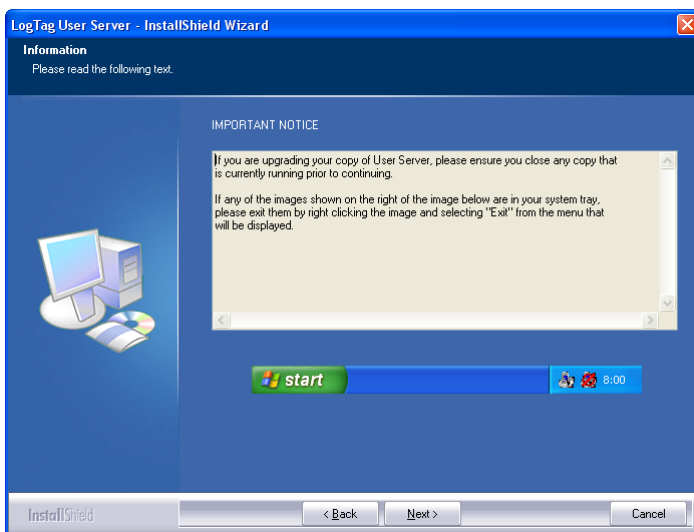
LogTag User Server - InstallShield Wizard

Information
Please read the following text.

IMPORTANT NOTICE

If you are upgrading your copy of User Server, please ensure you close any copy that is currently running prior to continuing.

If any of the images shown on the right of the image below are in your system tray, please exit them by right clicking the image and selecting "Exit" from the menu that will be displayed.

start

8:00

InstallShield

< Back

Next >

Cancel